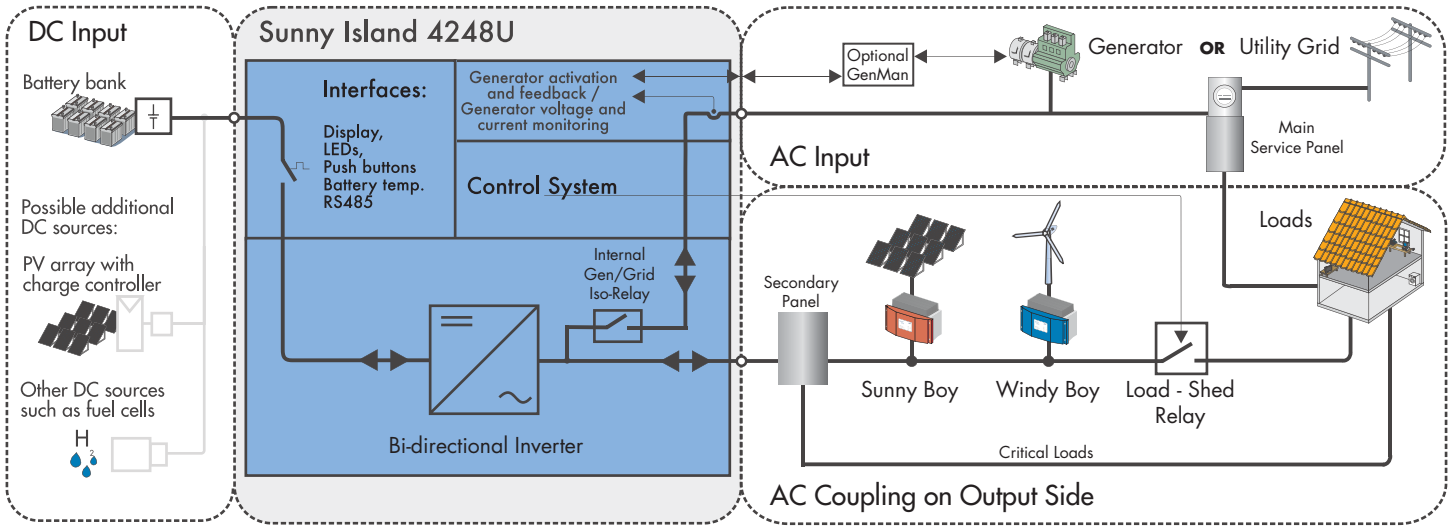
DC Input

Battery bank

Possible additional DC sources:

PV array with charge controller

Other DC sources such as fuel cells

$H_2$

Sunny Island 4248U

Interfaces:

Display, LEDs, Push buttons Battery temp. RS485

Generator activation and feedback / Generator voltage and current monitoring

Control System

Internal Gen/Grid Iso-Relay

Bi-directional Inverter

Optional GenMan

Generator OR Utility Grid

Main Service Panel

AC Input

Loads

Secondary Panel

Sunny Boy

Windy Boy

Load - Shed Relay

Critical Loads

AC Coupling on Output Side